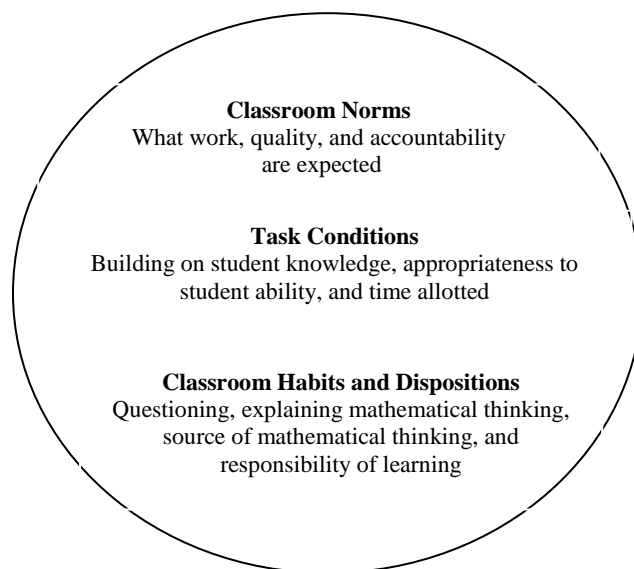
**Classroom Norms**
What work, quality, and accountability are expected

**Task Conditions**
Building on student knowledge, appropriateness to student ability, and time allotted

**Classroom Habits and Dispositions**
Questioning, explaining mathematical thinking, source of mathematical thinking, and responsibility of learning